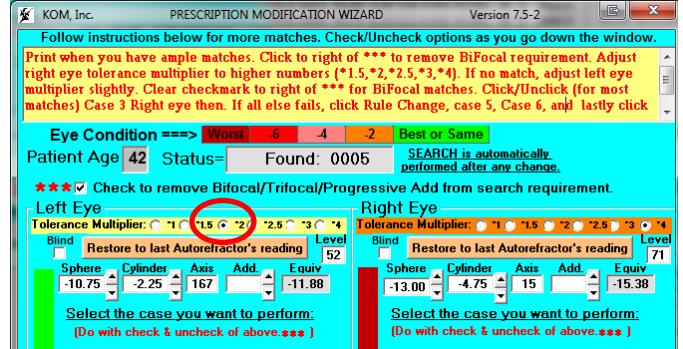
KOM, Inc.    PRESCRIPTION MODIFICATION WIZARD    Version 7.5-2

Follow instructions below for more matches. Check/Uncheck options as you go down the window.

Print when you have ample matches. Click to right of *** to remove BiFocal requirement. Adjust right eye tolerance multiplier to higher numbers (*1.5,*2,*2.5,*3,*4). If no match, adjust left eye multiplier slightly. Clear checkmark to right of *** for BiFocal matches. Click/Unclick (for most matches) Case 3 Right eye then. If all else fails, click Rule Change, case 5, Case 6, and lastly click

Eye Condition ===> Worst -6 -4 -2 Best or Same

Patient Age 42 Status= Found: 0005

SEARCH is automatically performed after any change.

*** Check to remove Bifocal/Trifocal/Progressive Add from search requirement.

Left Eye
Tolerance Multiplier: *1 *1.5 *2 *2.5 *3 *4
Blind
Restore to last Autorefractor's reading
Level 52
Sphere -10.75 Cylinder -2.25 Axis 167 Add. Equiv -11.88
Select the case you want to perform:
(Do with check & uncheck of above.*** )

Right Eye
Tolerance Multiplier: *1 *1.5 *2 *2.5 *3 *4
Blind
Restore to last Autorefractor's reading
Level 71
Sphere -13.00 Cylinder -4.75 Axis 15 Add. Equiv -15.38
Select the case you want to perform:
(Do with check & uncheck of above.*** )